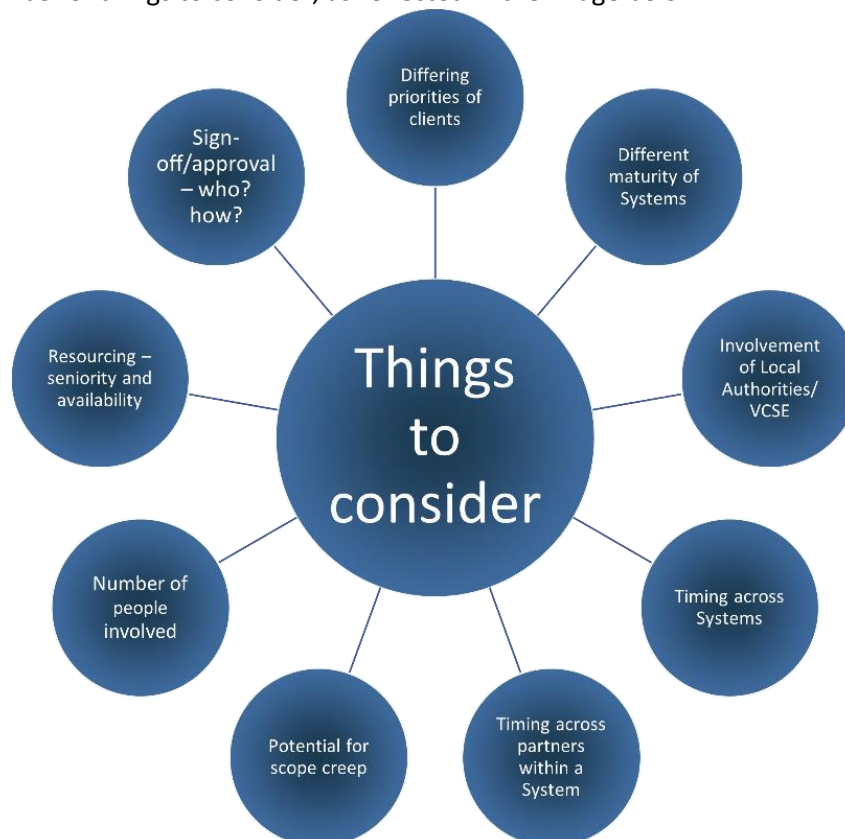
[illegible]

Things to consider

Differing priorities of clients

Different maturity of Systems

Involvement of Local Authorities/ VCSE

Timing across Systems

Timing across partners within a System

Potential for scope creep

Number of people involved

Resourcing – seniority and availability

Sign-off/approval – who? how?